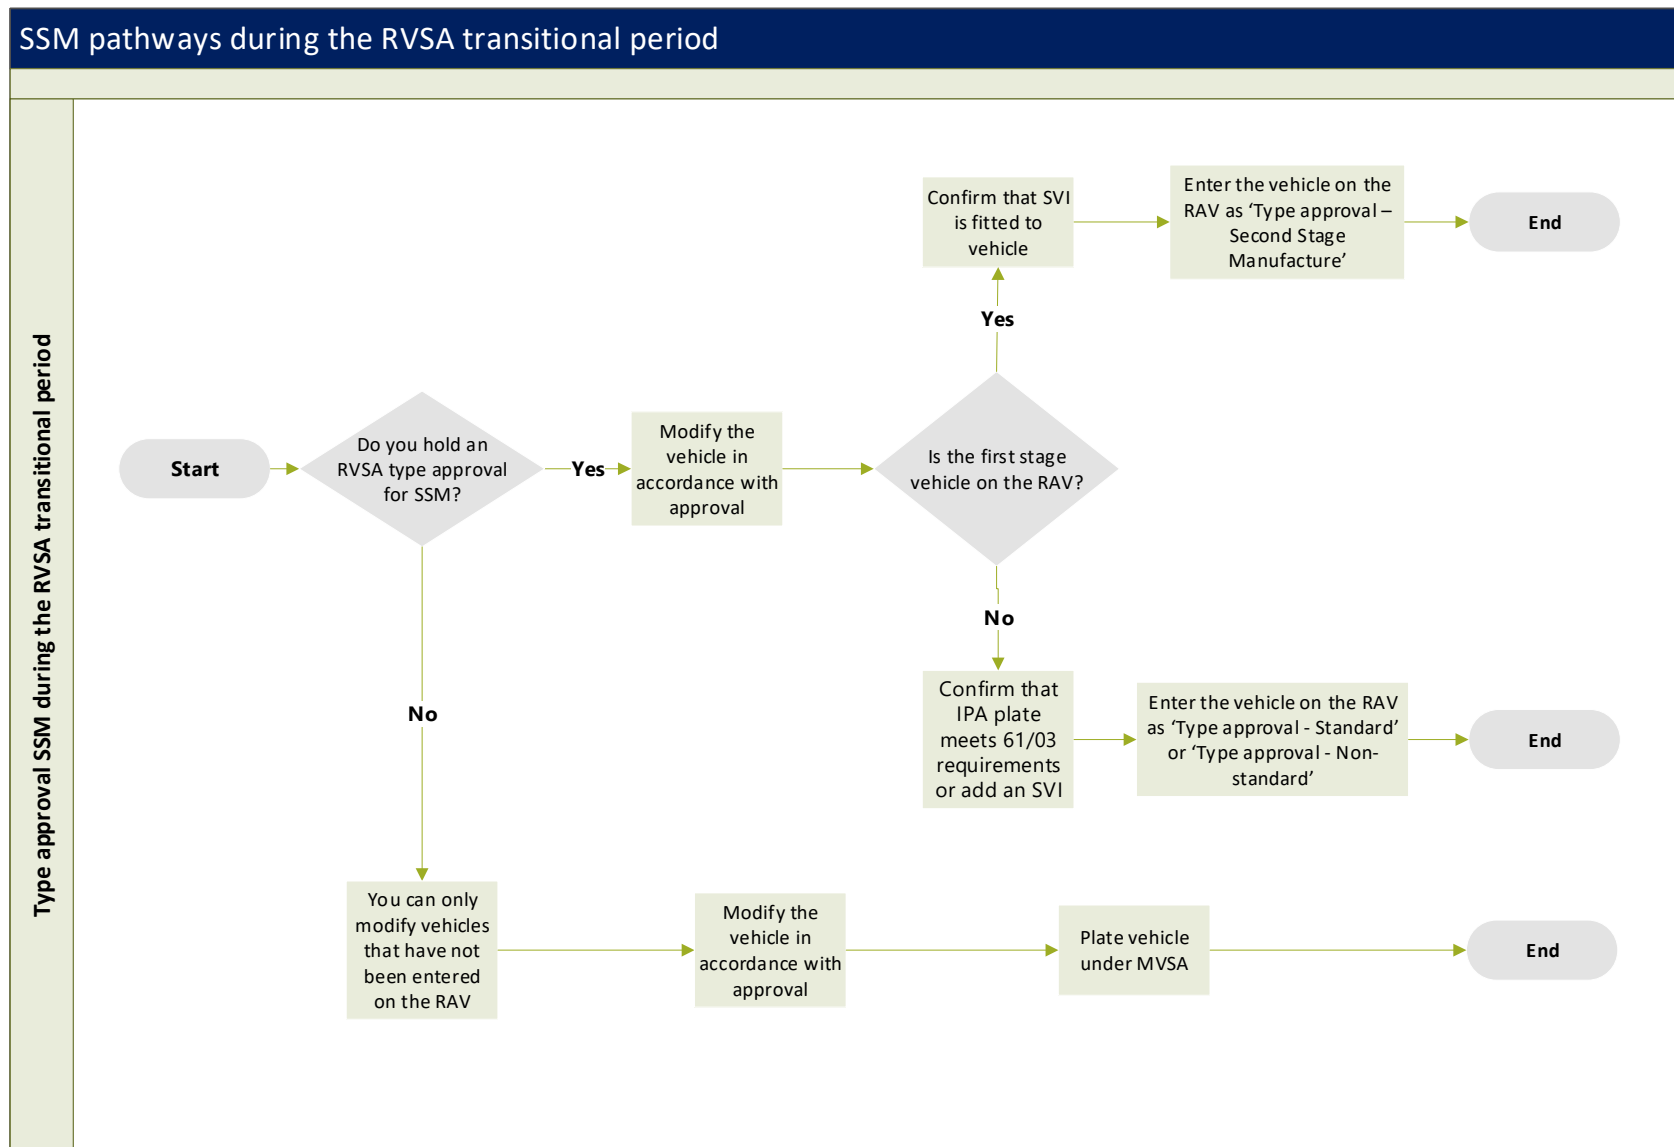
SSM pathways during the RVSA transitional period

Type approval SSM during the RVSA transitional period

Start

Do you hold an RVSA type approval for SSM?

Yes

Modify the vehicle in accordance with approval

Is the first stage vehicle on the RAV?

Yes

Confirm that SVI is fitted to vehicle

Enter the vehicle on the RAV as 'Type approval – Second Stage Manufacture'

End

No

Confirm that IPA plate meets 61/03 requirements or add an SVI

Enter the vehicle on the RAV as 'Type approval - Standard' or 'Type approval - Non-standard'

End

No

You can only modify vehicles that have not been entered on the RAV

Modify the vehicle in accordance with approval

Plate vehicle under MVSA

End